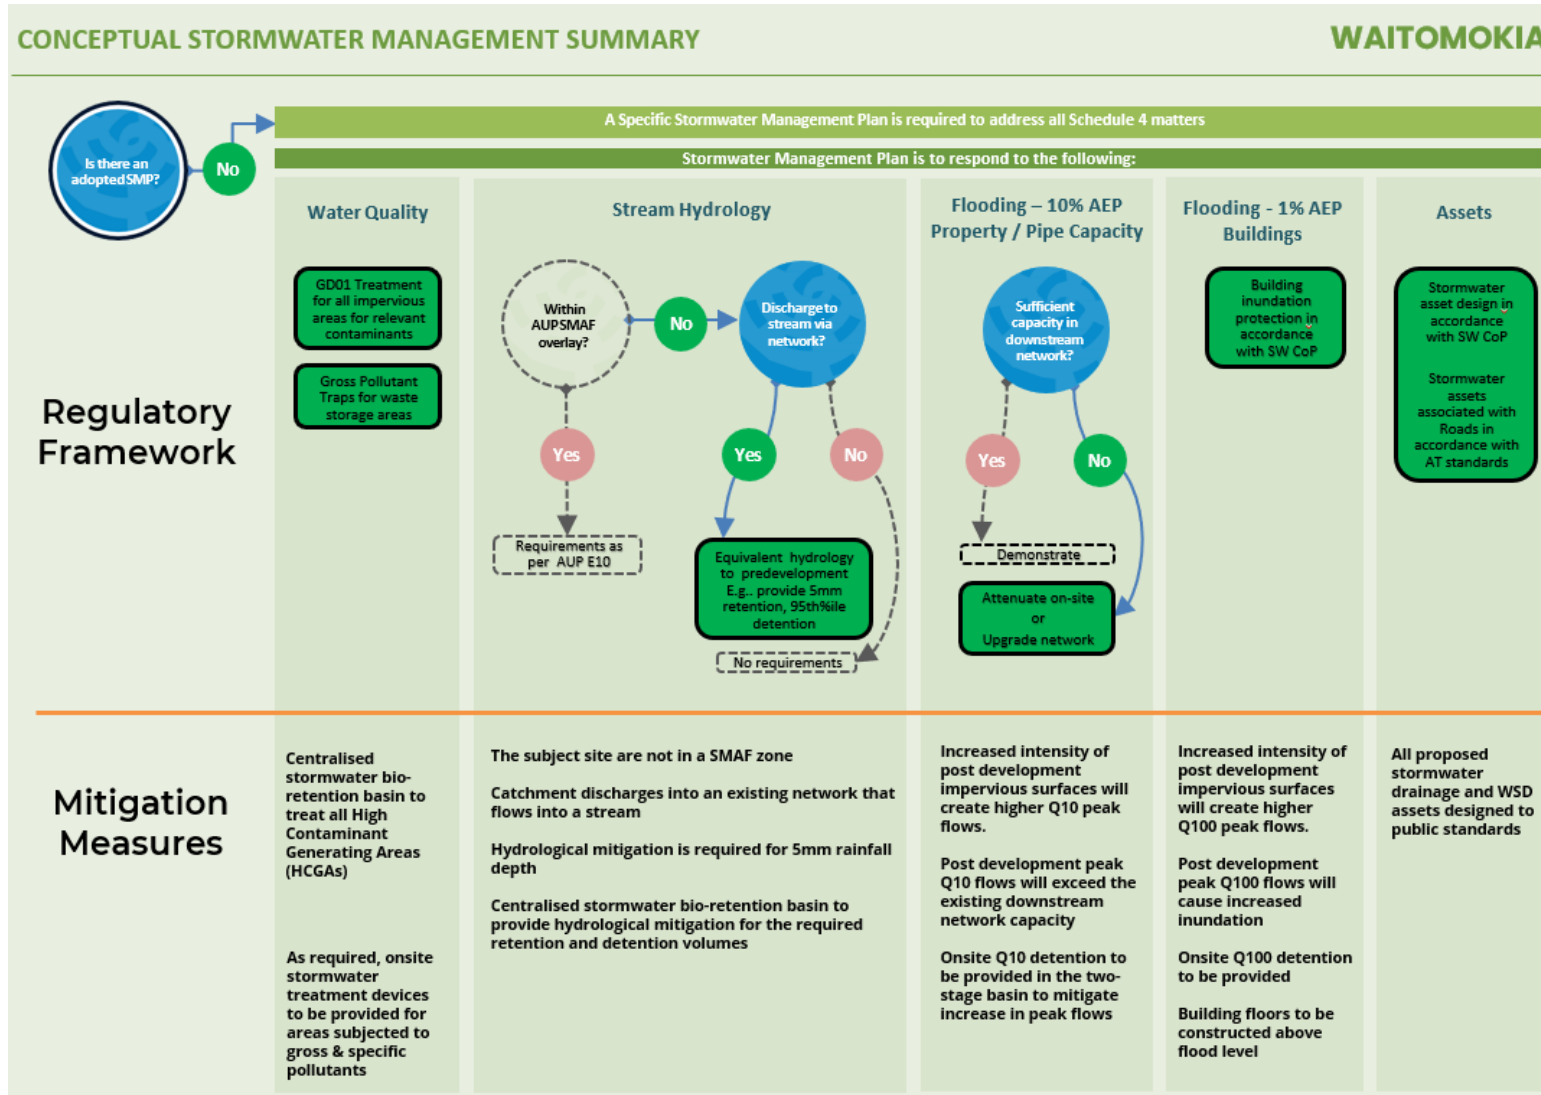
CONCEPTUAL STORMWATER MANAGEMENT SUMMARY

WAITOMOKIA

Is there an adopted SMP?

No

A Specific Stormwater Management Plan is required to address all Schedule 4 matters

Stormwater Management Plan is to respond to the following:

Regulatory Framework

Water Quality

GD01 Treatment for all impervious areas for relevant contaminants

Gross Pollutant Traps for waste storage areas

Stream Hydrology

Within AUPSMAF overlay?

No

Discharge to stream via network?

Yes

Requirements as per AUP E10

Yes

No

Equivalent hydrology to predevelopment E.g.. provide 5mm retention, 95th%ile detention

No requirements

Flooding – 10% AEP Property / Pipe Capacity

Sufficient capacity in downstream network?

Yes

No

Demonstrate

Attenuate on-site or Upgrade network

Flooding - 1% AEP Buildings

Building inundation protection in accordance with SW CoP

Assets

Stormwater asset design in accordance with SW CoP

Stormwater assets associated with Roads in accordance with AT standards

Mitigation Measures

Centralised stormwater bio-retention basin to treat all High Contaminant Generating Areas (HCGAs)

As required, onsite stormwater treatment devices to be provided for areas subjected to gross & specific pollutants

The subject site are not in a SMAF zone

Catchment discharges into an existing network that flows into a stream

Hydrological mitigation is required for 5mm rainfall depth

Centralised stormwater bio-retention basin to provide hydrological mitigation for the required retention and detention volumes

Increased intensity of post development impervious surfaces will create higher Q10 peak flows.

Post development peak Q10 flows will exceed the existing downstream network capacity

Onsite Q10 detention to be provided in the two-stage basin to mitigate increase in peak flows

Increased intensity of post development impervious surfaces will create higher Q100 peak flows.

Post development peak Q100 flows will cause increased inundation

Onsite Q100 detention to be provided

Building floors to be constructed above flood level

All proposed stormwater drainage and WSD assets designed to public standards